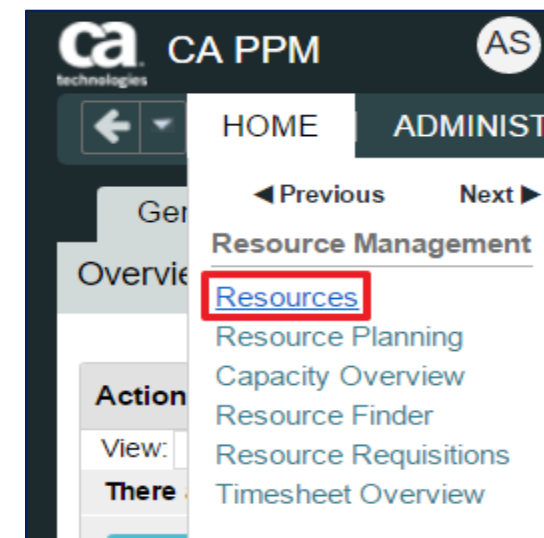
ca technologies CA PPM

AS

HOME | ADMINIST

◀ Previous Next ▶

Resource Management

Resources
Resource Planning
Capacity Overview
Resource Finder
Resource Requisitions
Timesheet Overview

Ger

Overvie

Action

View:

There